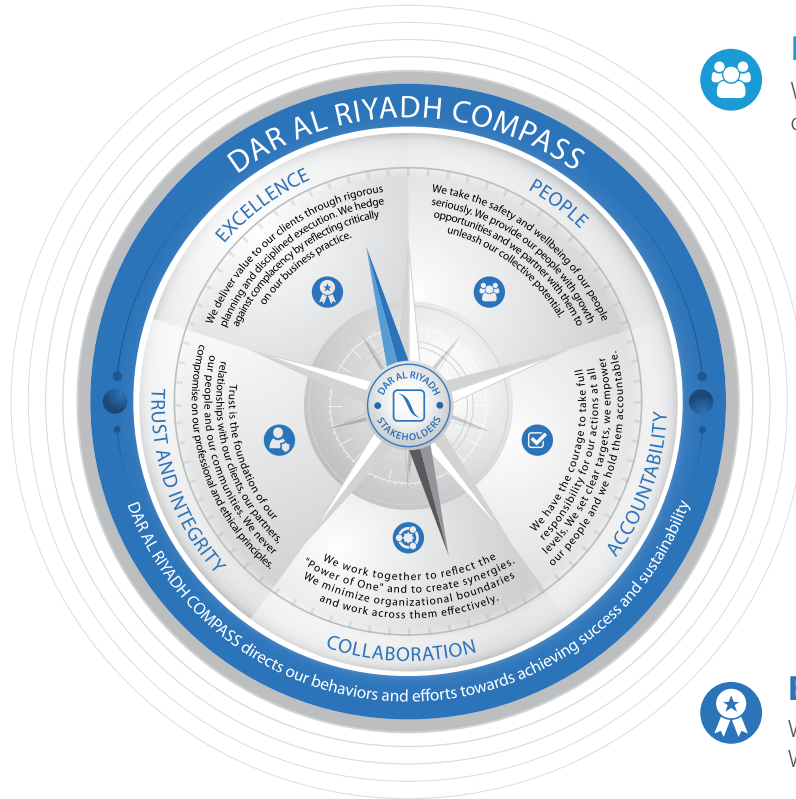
DAR AL RIYADH COMPASS

EXCELLENCE

We deliver value to our clients through rigorous planning and disciplined execution. We hedge against complacency by reflecting critically on our business practice.

PEOPLE

We take the safety and wellbeing of our people seriously. We provide our people with growth opportunities and we partner with them to unleash our collective potential.

ACCOUNTABILITY

We have the courage to take full responsibility for our actions at all levels. We set clear targets, we empower our people and we hold them accountable.

COLLABORATION

We work together to reflect the "Power of One" and to create synergies. We minimize organizational boundaries and work across them effectively.

TRUST AND INTEGRITY

Trust is the foundation of our relationships with our clients, our partners, our people and our communities. We never compromise on our professional and ethical principles.

DAR AL RIYADH

STAKEHOLDERS

DAR AL RIYADH COMPASS directs our behaviors and efforts towards achieving success and sustainability

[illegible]
W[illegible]
o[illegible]

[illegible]
W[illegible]
W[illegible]